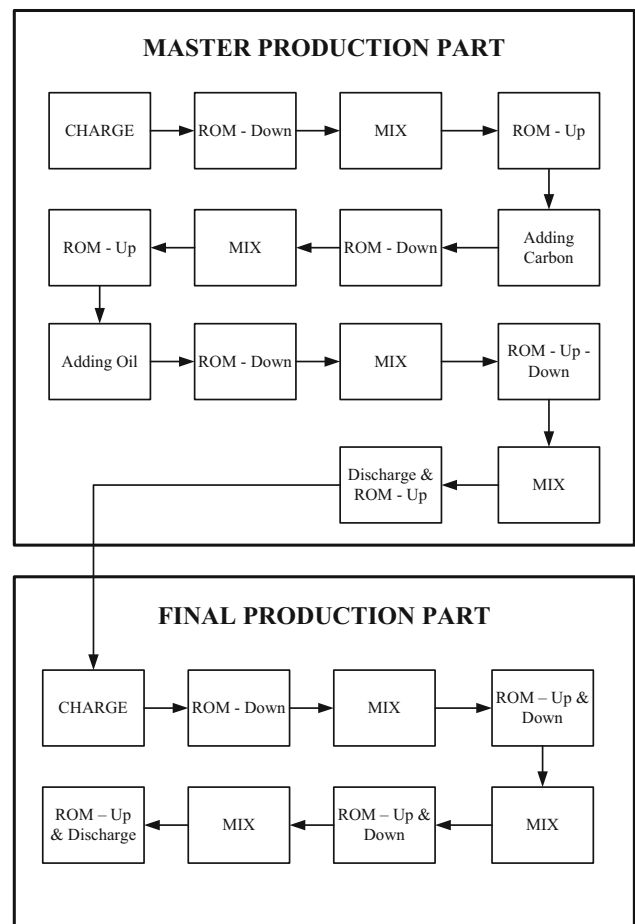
MASTER PRODUCTION PART

CHARGE

ROM - Down

MIX

ROM - Up

Adding Carbon

ROM - Down

MIX

ROM - Up

Adding Oil

ROM - Down

MIX

ROM - Up - Down

MIX

Discharge & ROM - Up

FINAL PRODUCTION PART

CHARGE

ROM - Down

MIX

ROM – Up & Down

MIX

ROM – Up & Down

MIX

ROM – Up & Discharge